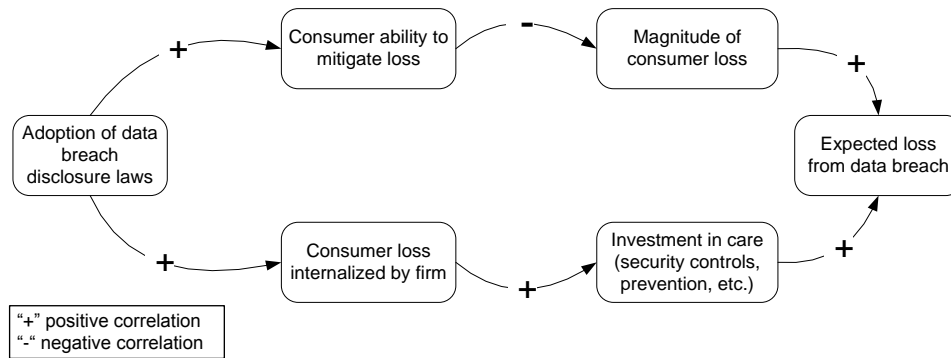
Adoption of data breach disclosure laws

+

Consumer ability to mitigate loss

-

Magnitude of consumer loss

+

Expected loss from data breach

+

Consumer loss internalized by firm

+

Investment in care (security controls, prevention, etc.)

+

"+" positive correlation
"-" negative correlation